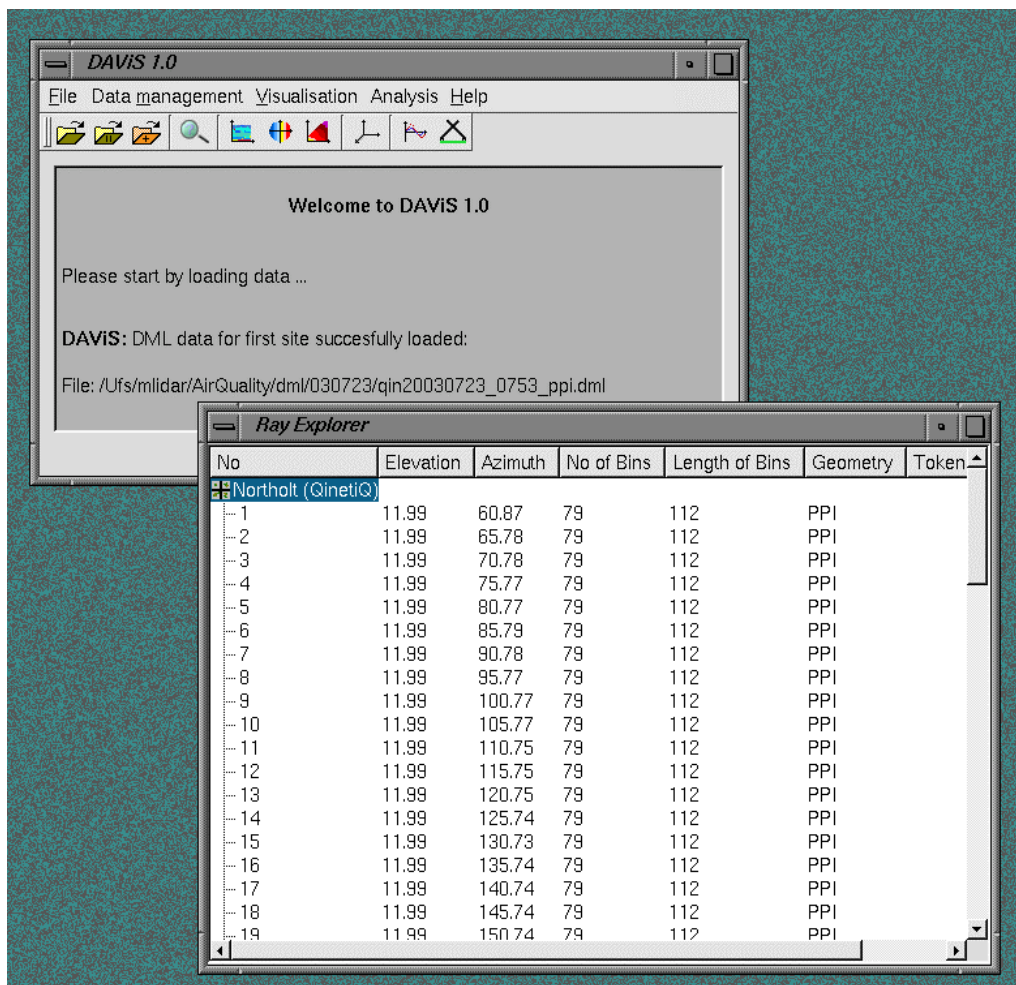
DAViS 1.0

File Data management Visualisation Analysis Help

Welcome to DAViS 1.0

Please start by loading data ...

DAViS: DML data for first site succesfully loaded:

File: /Ufs/mlidar/AirQuality/dml/030723/qin20030723_0753_ppi.dml

Ray Explorer

| No | Elevation | Azimuth | No of Bins | Length of Bins | Geometry | Token |
|---|---|---|---|---|---|---|
| Northolt (QinetiQ) | | | | | | |
| 1 | 11.99 | 60.87 | 79 | 112 | PPI | |
| 2 | 11.99 | 65.78 | 79 | 112 | PPI | |
| 3 | 11.99 | 70.78 | 79 | 112 | PPI | |
| 4 | 11.99 | 75.77 | 79 | 112 | PPI | |
| 5 | 11.99 | 80.77 | 79 | 112 | PPI | |
| 6 | 11.99 | 85.79 | 79 | 112 | PPI | |
| 7 | 11.99 | 90.78 | 79 | 112 | PPI | |
| 8 | 11.99 | 95.77 | 79 | 112 | PPI | |
| 9 | 11.99 | 100.77 | 79 | 112 | PPI | |
| 10 | 11.99 | 105.77 | 79 | 112 | PPI | |
| 11 | 11.99 | 110.75 | 79 | 112 | PPI | |
| 12 | 11.99 | 115.75 | 79 | 112 | PPI | |
| 13 | 11.99 | 120.75 | 79 | 112 | PPI | |
| 14 | 11.99 | 125.74 | 79 | 112 | PPI | |
| 15 | 11.99 | 130.73 | 79 | 112 | PPI | |
| 16 | 11.99 | 135.74 | 79 | 112 | PPI | |
| 17 | 11.99 | 140.74 | 79 | 112 | PPI | |
| 18 | 11.99 | 145.74 | 79 | 112 | PPI | |
| 19 | 11.99 | 150.74 | 79 | 112 | PPI | |